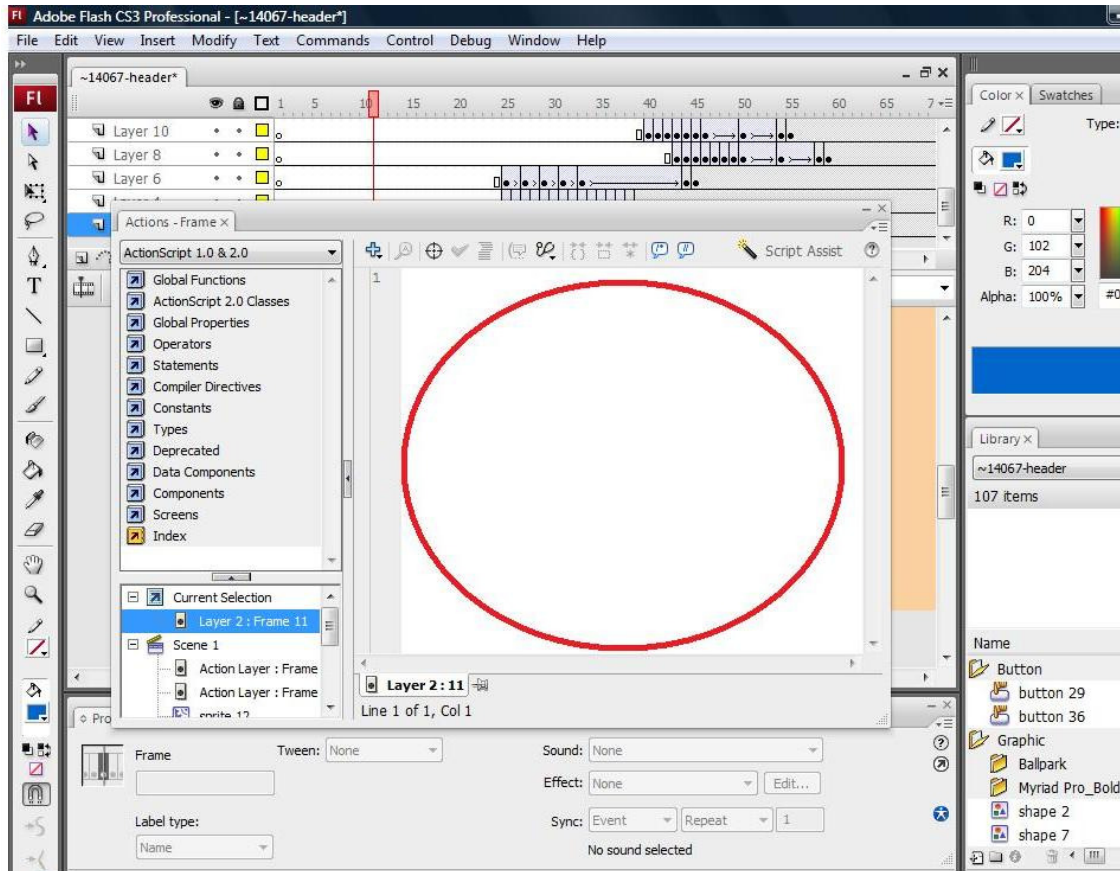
Fl Adobe Flash CS3 Professional - [~14067-header*]

File Edit View Insert Modify Text Commands Control Debug Window Help

~14067-header*

1 5 10 15 20 25 30 35 40 45 50 55 60 65 7

Layer 10
Layer 8
Layer 6

Actions - Frame ×

ActionScript 1.0 & 2.0

Global Functions
ActionScript 2.0 Classes
Global Properties
Operators
Statements
Compiler Directives
Constants
Types
Deprecated
Data Components
Components
Screens
Index

Current Selection
Layer 2 : Frame 11
Scene 1
Action Layer : Frame
Action Layer : Frame
sprite 12

Script Assist

1

Layer 2 : 11

Line 1 of 1, Col 1

Color × Swatches

Type:

R: 0
G: 102
B: 204
Alpha: 100%

#0

Library ×

~14067-header

107 items

Name

Button
button 29
button 36
Graphic
Ballpark
Myriad Pro_Bold
shape 2
shape 7

Pro

Frame

Tween: None

Sound: None

Effect: None

Edit...

Sync: Event

Repeat

1

Label type:

Name

No sound selected